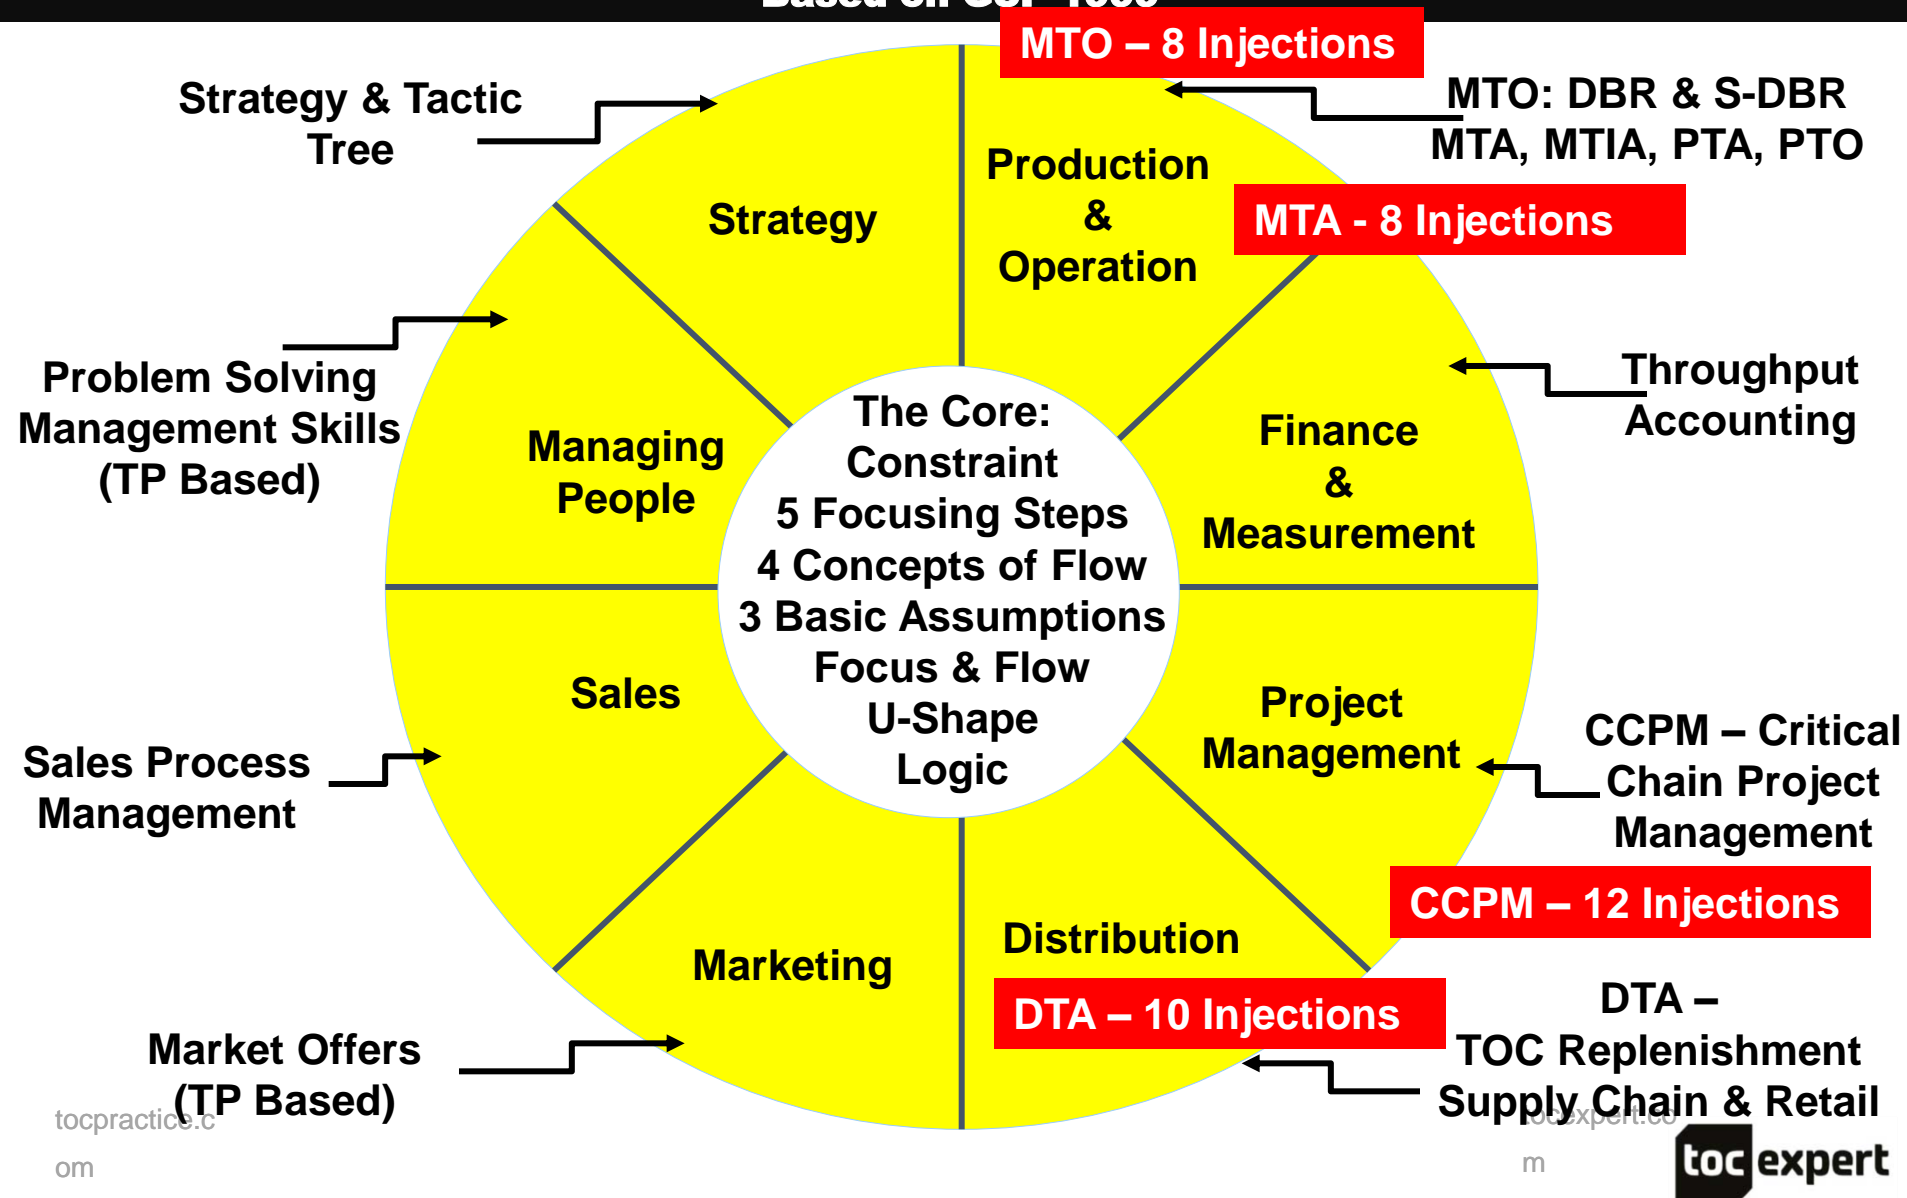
MTO – 8 Injections

MTO: DBR & S-DBR
MTA, MTIA, PTA, PTO

Strategy & Tactic Tree

Strategy

Production & Operation

MTA - 8 Injections

Throughput Accounting

Problem Solving Management Skills (TP Based)

Managing People

The Core: Constraint 5 Focusing Steps 4 Concepts of Flow 3 Basic Assumptions Focus & Flow U-Shape Logic

Finance & Measurement

Sales

Project Management

CCPM – Critical Chain Project Management

Sales Process Management

CCPM – 12 Injections

Marketing

Distribution

DTA – 10 Injections

DTA – TOC Replenishment Supply Chain & Retail

Market Offers (TP Based)

tocpractice.com

tocexpert.com

toc expert